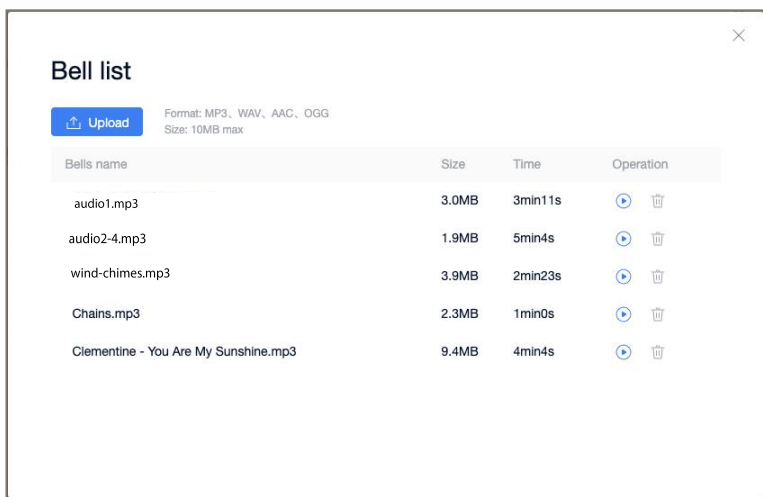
Bell list

Upload

Format: MP3、WAV、AAC、OGG
Size: 10MB max

| Bells name | Size | Time | Operation |
|---|---|---|---|
| audio1.mp3 | 3.0MB | 3min11s | |
| audio2-4.mp3 | 1.9MB | 5min4s | |
| wind-chimes.mp3 | 3.9MB | 2min23s | |
| Chains.mp3 | 2.3MB | 1min0s | |
| Clementine - You Are My Sunshine.mp3 | 9.4MB | 4min4s | |